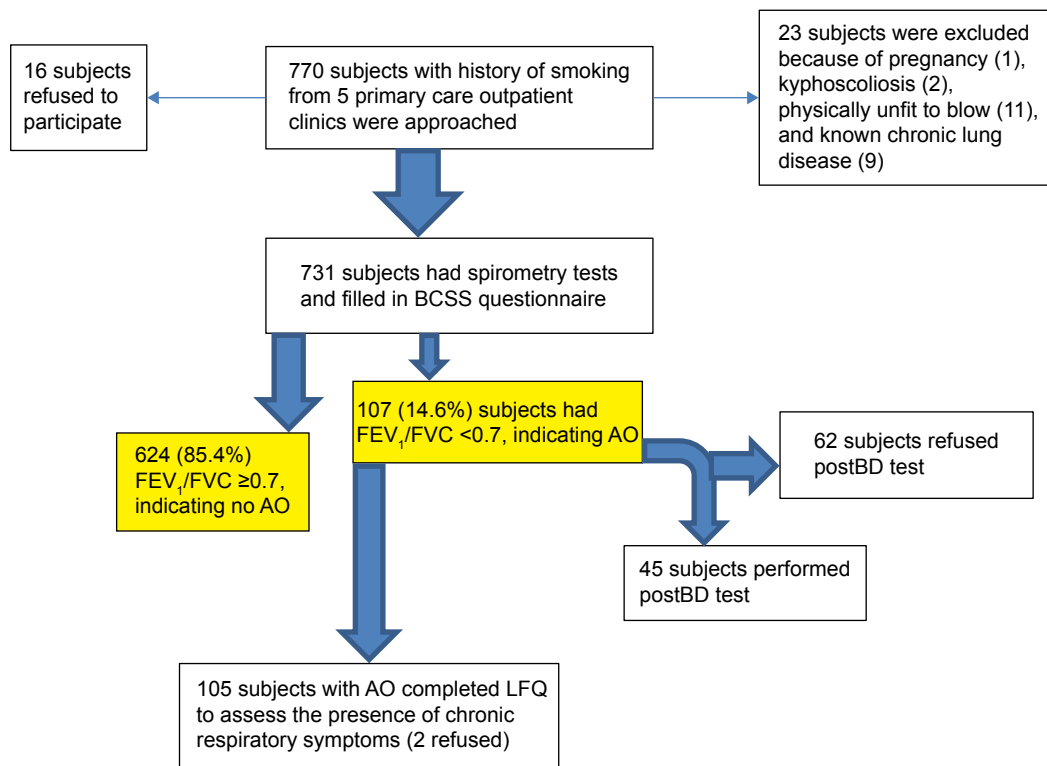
16 subjects refused to participate

770 subjects with history of smoking from 5 primary care outpatient clinics were approached

23 subjects were excluded because of pregnancy (1), kyphoscoliosis (2), physically unfit to blow (11), and known chronic lung disease (9)

731 subjects had spirometry tests and filled in BCSS questionnaire

624 (85.4%) $FEV_1$/FVC ≥0.7, indicating no AO

107 (14.6%) subjects had $FEV_1$/FVC <0.7, indicating AO

62 subjects refused postBD test

45 subjects performed postBD test

105 subjects with AO completed LFQ to assess the presence of chronic respiratory symptoms (2 refused)